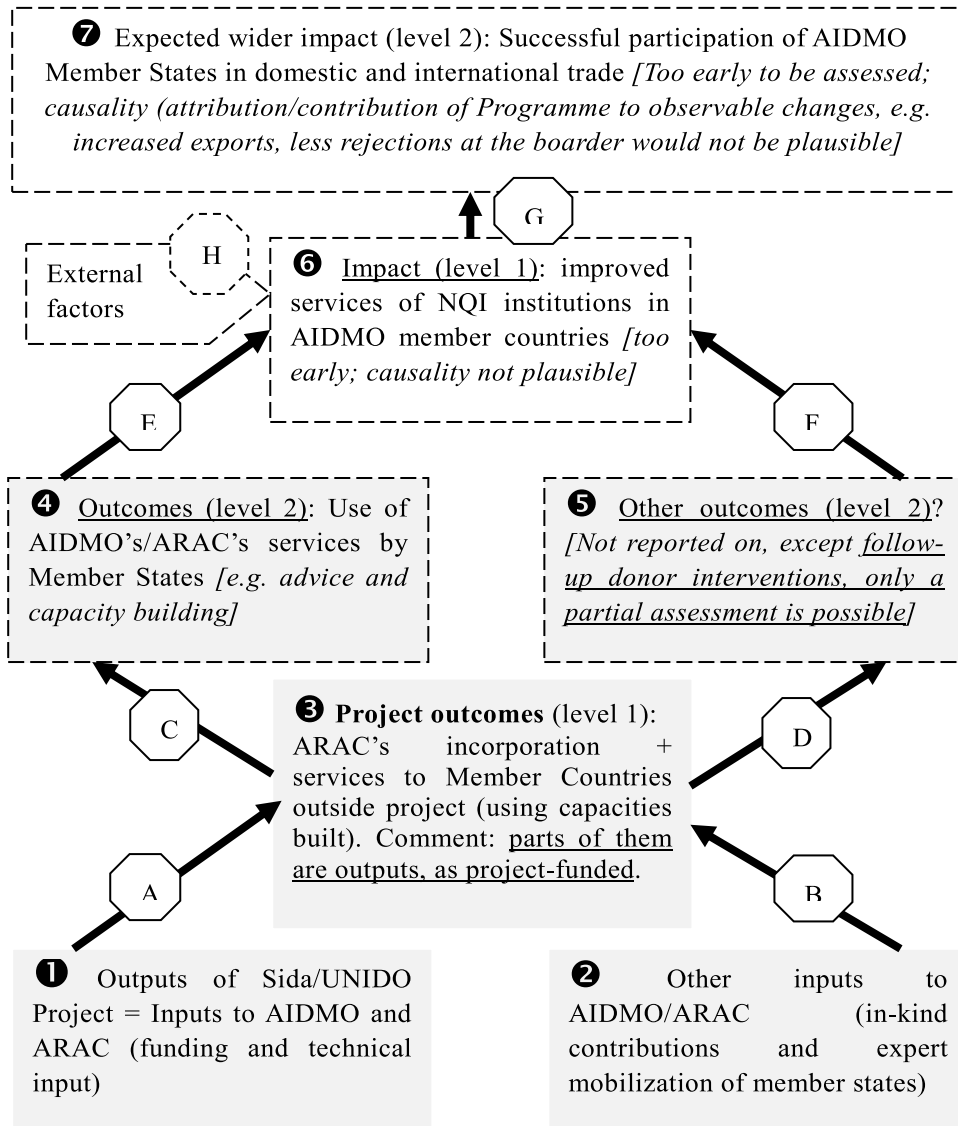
❼ Expected wider impact (level 2): Successful participation of AIDMO Member States in domestic and international trade *[Too early to be assessed; causality (attribution/contribution of Programme to observable changes, e.g. increased exports, less rejections at the boarder would not be plausible]*

G

H

External factors

❻ Impact (level 1): improved services of NQI institutions in AIDMO member countries *[too early; causality not plausible]*

E

F

❹ Outcomes (level 2): Use of AIDMO's/ARAC's services by Member States *[e.g. advice and capacity building]*

❺ Other outcomes (level 2)? *[Not reported on, except follow-up donor interventions, only a partial assessment is possible]*

C

❸ **Project outcomes** (level 1): ARAC's incorporation + services to Member Countries outside project (using capacities built). Comment: parts of them are outputs, as project-funded.

D

A

B

❶ Outputs of Sida/UNIDO Project = Inputs to AIDMO and ARAC (funding and technical input)

❷ Other inputs to AIDMO/ARAC (in-kind contributions and expert mobilization of member states)